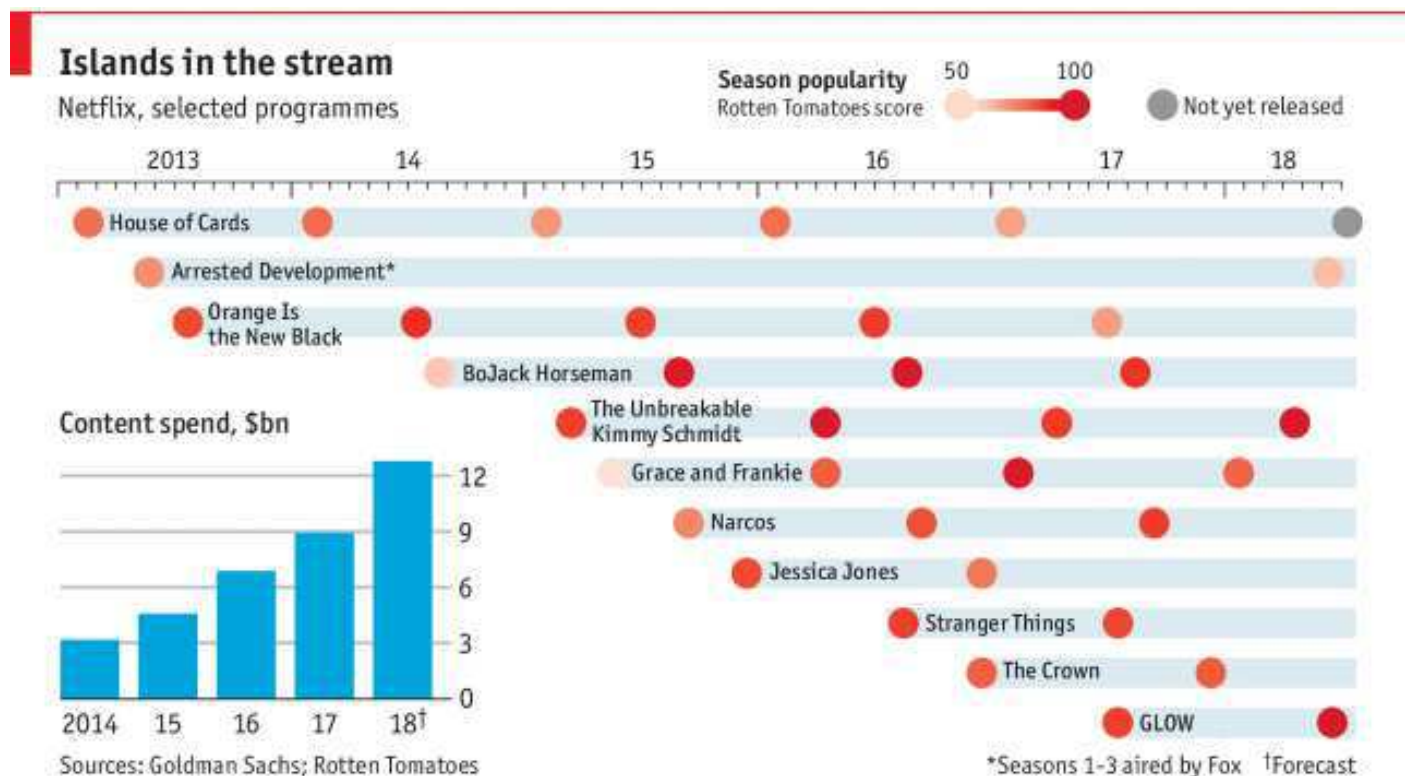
Islands in the stream

Netflix, selected programmes

Season popularity
Rotten Tomatoes score
50
100
Not yet released

2013
14
15
16
17
18

House of Cards
Arrested Development*
Orange Is the New Black
BoJack Horseman
The Unbreakable Kimmy Schmidt
Grace and Frankie
Narcos
Jessica Jones
Stranger Things
The Crown
GLOW

Content spend, $bn

12
9
6
3
0

2014
15
16
17
18†

Sources: Goldman Sachs; Rotten Tomatoes

*Seasons 1-3 aired by Fox †Forecast